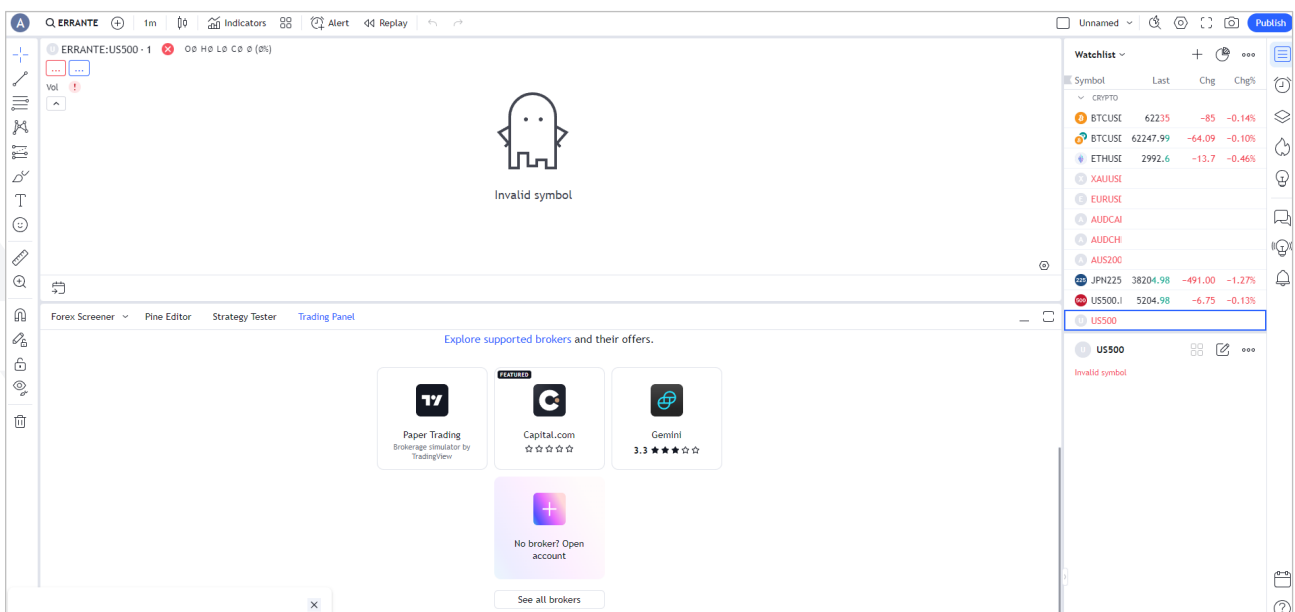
A ERRANTE 1m Indicators Alert Replay Unnamed Publish

ERRANTE:US500 · 1 O∅ H∅ L∅ C∅ ∅ (∅%)
...
...
Vol

Invalid symbol

Forex Screener Pine Editor Strategy Tester Trading Panel

Explore supported brokers and their offers.

Paper Trading
Brokerage simulator by TradingView

FEATURED
Capital.com

Gemini
3.3

No broker? Open account

See all brokers

Watchlist

| Symbol | Last | Chg | Chg% |
|---|---|---|---|
| CRYPTO | | | |
| BTCUSD | 62235 | −85 | −0.14% |
| BTCUSD | 62247.99 | −64.09 | −0.10% |
| ETHUSD | 2992.6 | −13.7 | −0.46% |
| XAUUSD | | | |
| EURUSD | | | |
| AUDCAD | | | |
| AUDCHF | | | |
| AUS200 | | | |
| JPN225 | 38204.98 | −491.00 | −1.27% |
| US500.I | 5204.98 | −6.75 | −0.13% |
| US500 | | | |

US500
Invalid symbol